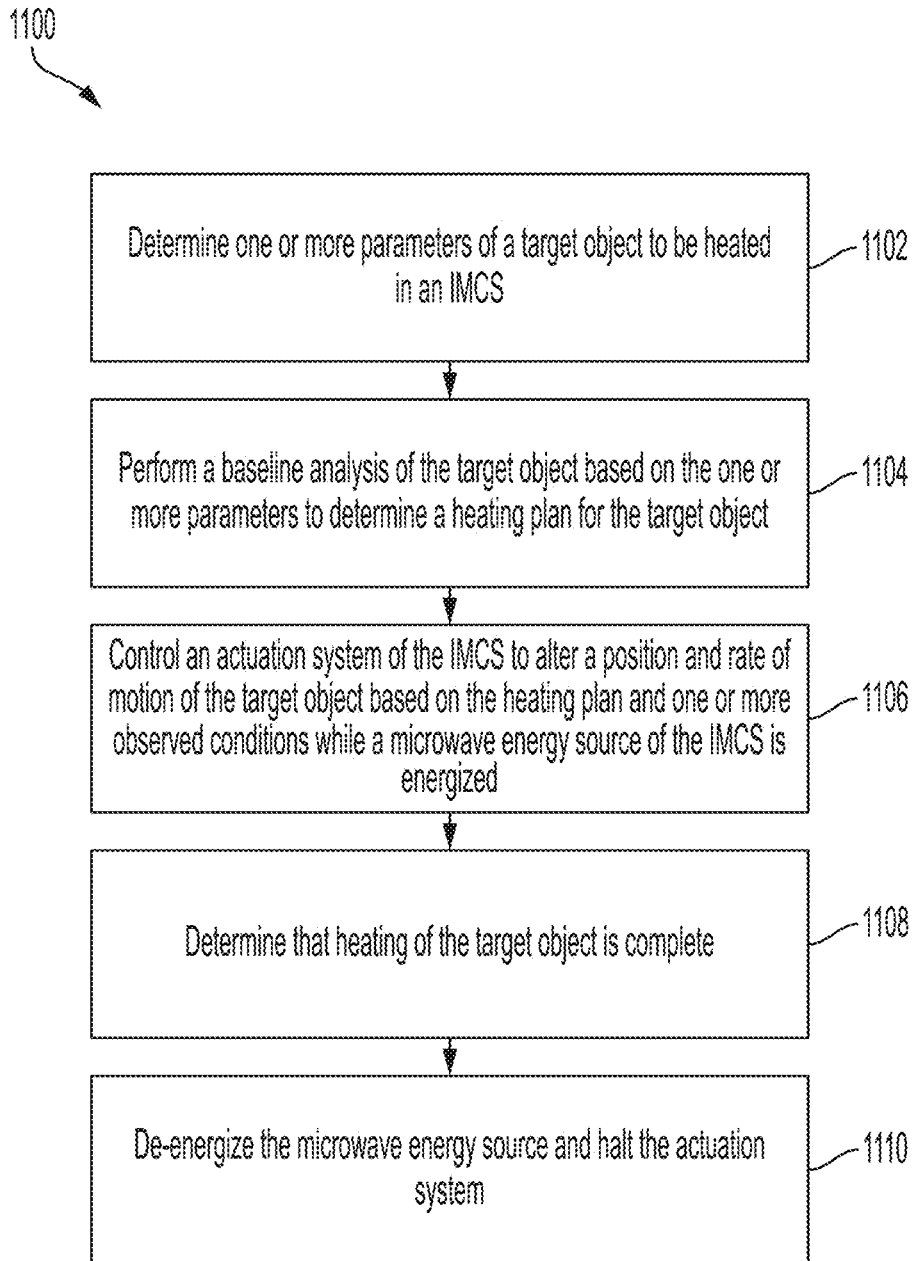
1100

Determine one or more parameters of a target object to be heated in an IMCS

1102

Perform a baseline analysis of the target object based on the one or more parameters to determine a heating plan for the target object

1104

Control an actuation system of the IMCS to alter a position and rate of motion of the target object based on the heating plan and one or more observed conditions while a microwave energy source of the IMCS is energized

1106

Determine that heating of the target object is complete

1108

De-energize the microwave energy source and halt the actuation system

1110